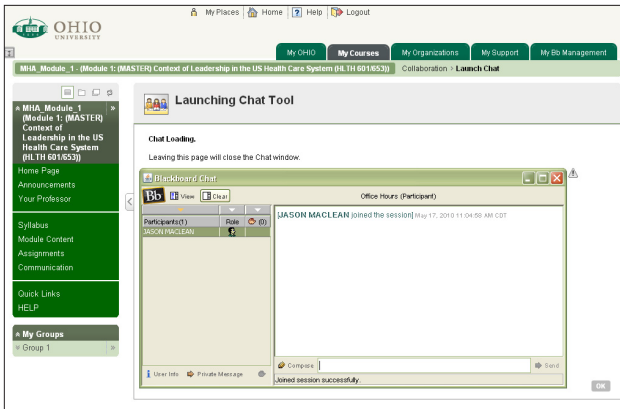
OHIO UNIVERSITY

My Places | Home | Help | Logout

My OHIO | My Courses | My Organizations | My Support | My Bb Management

MHA_Module_1 - (Module 1: (MASTER) Context of Leadership in the US Health Care System (HLTH 601/653)) Collaboration > Launch Chat

MHA_Module_1 (Module 1: (MASTER) Context of Leadership in the US Health Care System (HLTH 601/653))

Home Page
Announcements
Your Professor

Syllabus
Module Content
Assignments
Communication

Quick Links
HELP

My Groups
Group 1

Launching Chat Tool

Chat Loading.

Leaving this page will close the Chat window.

Blackboard Chat

Bb View Clear

Office Hours (Participant)

Participants(1) | Role | (0)
JASON MACLEAN

[JASON MACLEAN joined the session] May 17, 2010 11:04:58 AM CDT

User Info | Private Message

Compose | Send

Joined session successfully.

OK